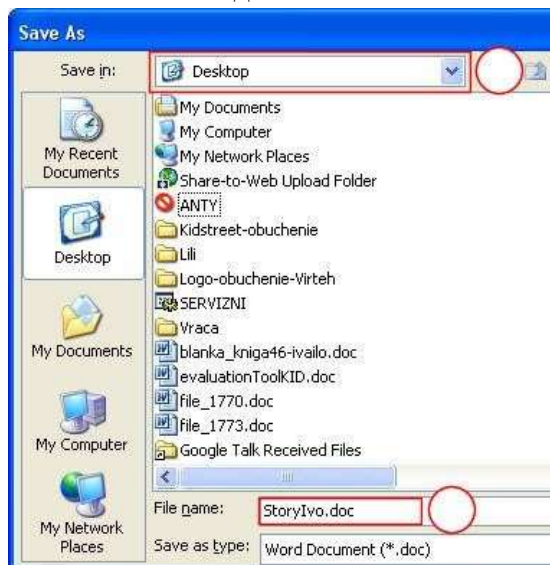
Save As

Save in: Desktop

My Recent Documents

Desktop

My Documents

My Computer

My Network Places

My Documents
My Computer
My Network Places
Share-to-Web Upload Folder
ANTY
Kidstreet-obuchenie
Lili
Logo-obuchenie-Virteh
SERVIZNI
Vraca
blanka_kniga46-ivailo.doc
evaluationToolKID.doc
file_1770.doc
file_1773.doc
Google Talk Received Files

File name: StoryIvo.doc

Save as type: Word Document (*.doc)